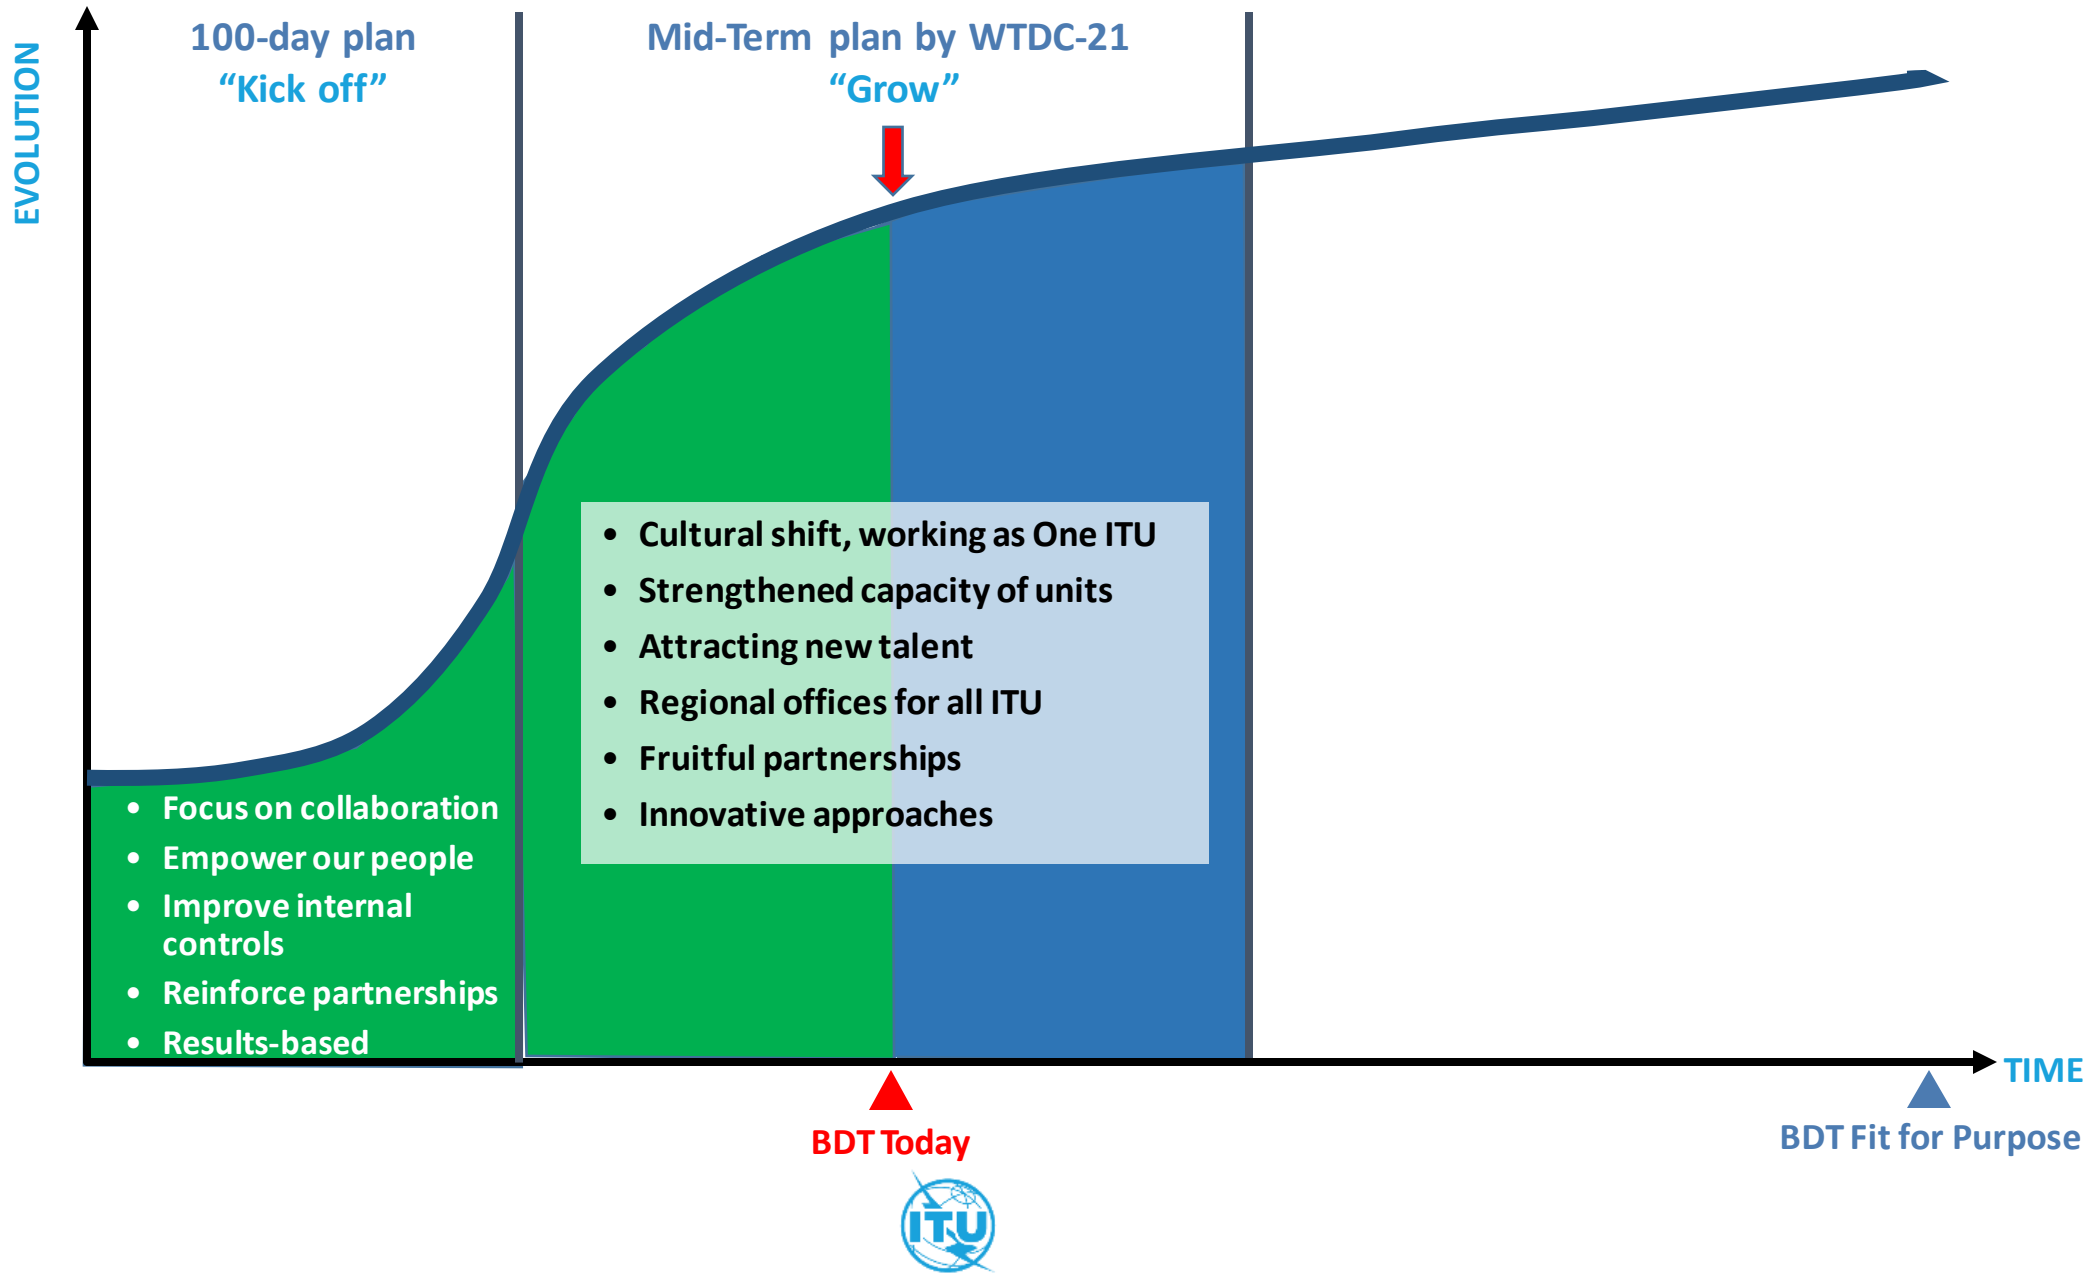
EVOLUTION

100-day plan
“Kick off”

Mid-Term plan by WTDC-21
“Grow”

- Cultural shift, working as One ITU
- Strengthened capacity of units
- Attracting new talent
- Regional offices for all ITU
- Fruitful partnerships
- Innovative approaches

- Focus on collaboration
- Empower our people
- Improve internal controls
- Reinforce partnerships
- Results-based

TIME

BDT Today

BDT Fit for Purpose

ITU